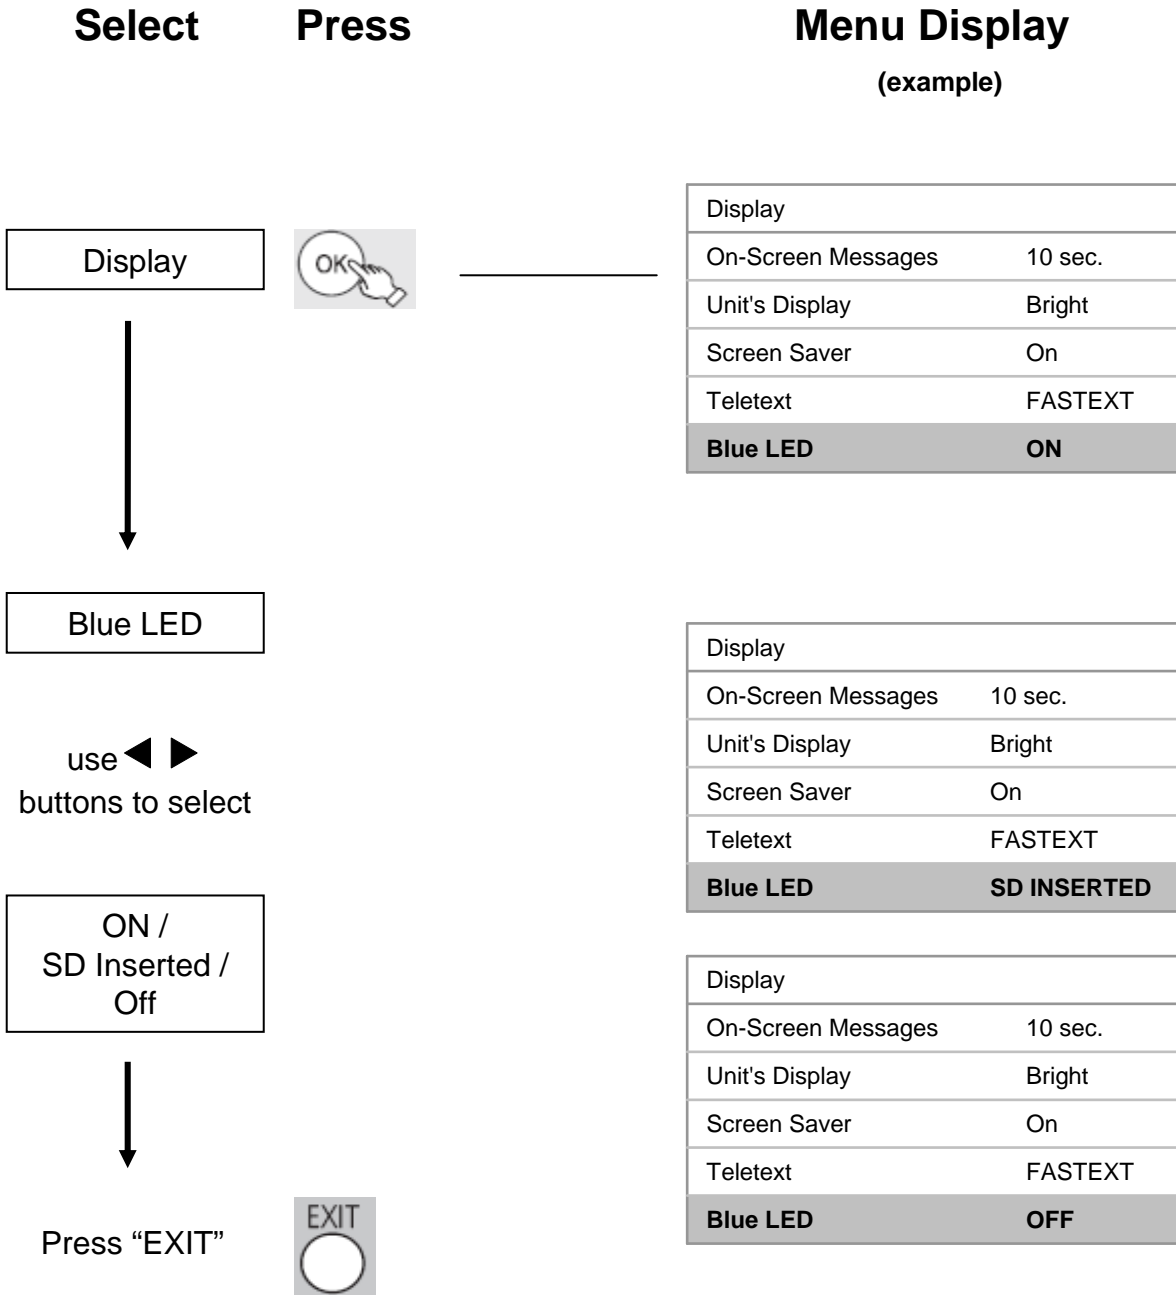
Select Press Menu Display
(example)

Display

OK

| Display | |
|---|---|
| On-Screen Messages | 10 sec. |
| Unit's Display | Bright |
| Screen Saver | On |
| Teletext | FASTEXT |
| **Blue LED** | **ON** |

Blue LED

use ◀ ▶ buttons to select

| Display | |
|---|---|
| On-Screen Messages | 10 sec. |
| Unit's Display | Bright |
| Screen Saver | On |
| Teletext | FASTEXT |
| **Blue LED** | **SD INSERTED** |

ON / SD Inserted / Off

| Display | |
|---|---|
| On-Screen Messages | 10 sec. |
| Unit's Display | Bright |
| Screen Saver | On |
| Teletext | FASTEXT |
| **Blue LED** | **OFF** |

Press “EXIT”

EXIT